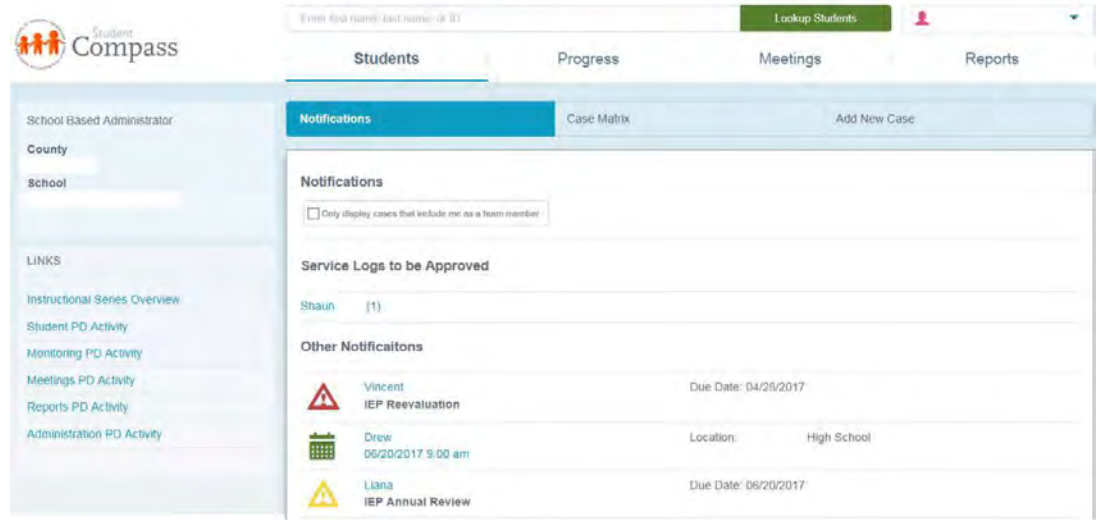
Student Compass

Enter first name, last name or ID

Lookup Students

Students

Progress

Meetings

Reports

School Based Administrator

County

School

LINKS

Instructional Series Overview

Student PD Activity

Monitoring PD Activity

Meetings PD Activity

Reports PD Activity

Administration PD Activity

Notifications

Case Matrix

Add New Case

Notifications

Only display cases that include me as a team member

Service Logs to be Approved

Shaun (1)

Other Notificaitons

Vincent
IEP Reevaluation

Due Date: 04/28/2017

Drew
06/20/2017 9:00 am

Location: High School

Liana
IEP Annual Review

Due Date: 06/20/2017